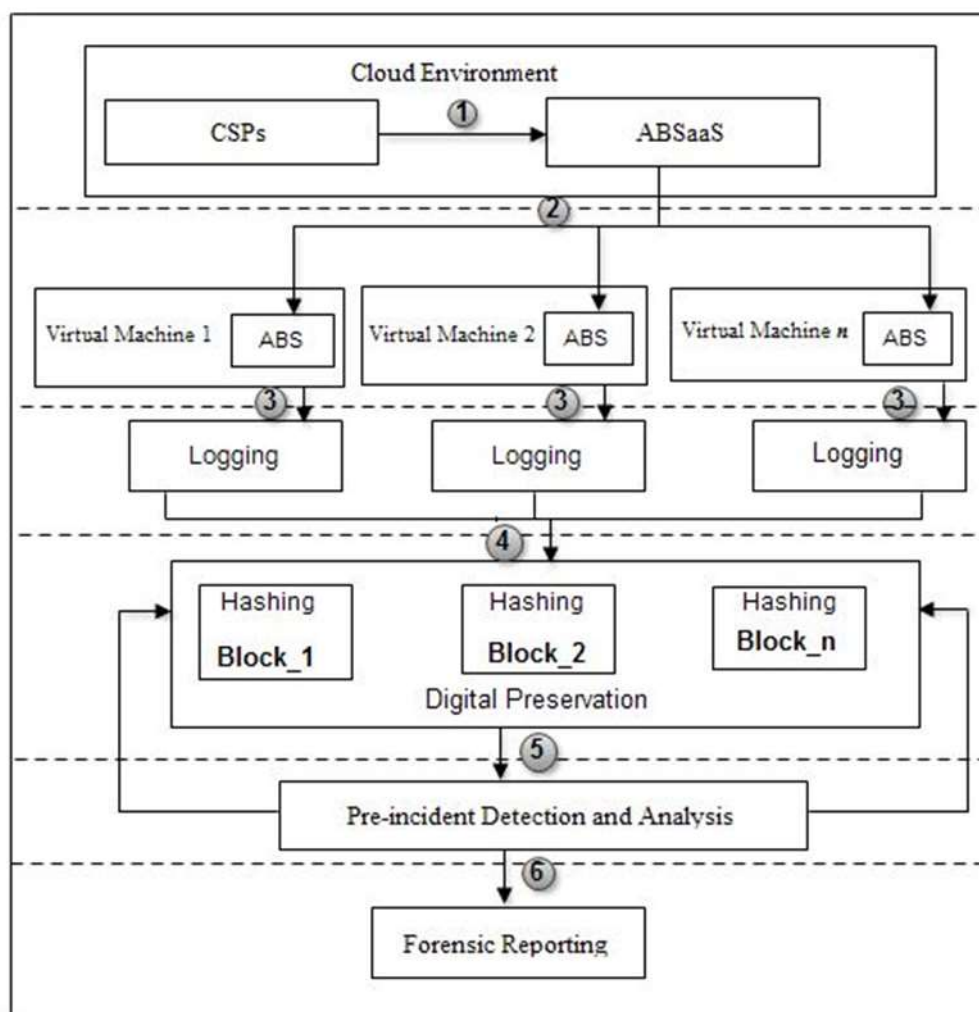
Cloud Environment

CSPs

1

ABSaaS

2

Virtual Machine 1

ABS

Virtual Machine 2

ABS

Virtual Machine *n*

ABS

3

3

3

Logging

Logging

Logging

4

Hashing

Block_1

Hashing

Block_2

Hashing

Block_n

Digital Preservation

5

Pre-incident Detection and Analysis

6

Forensic Reporting